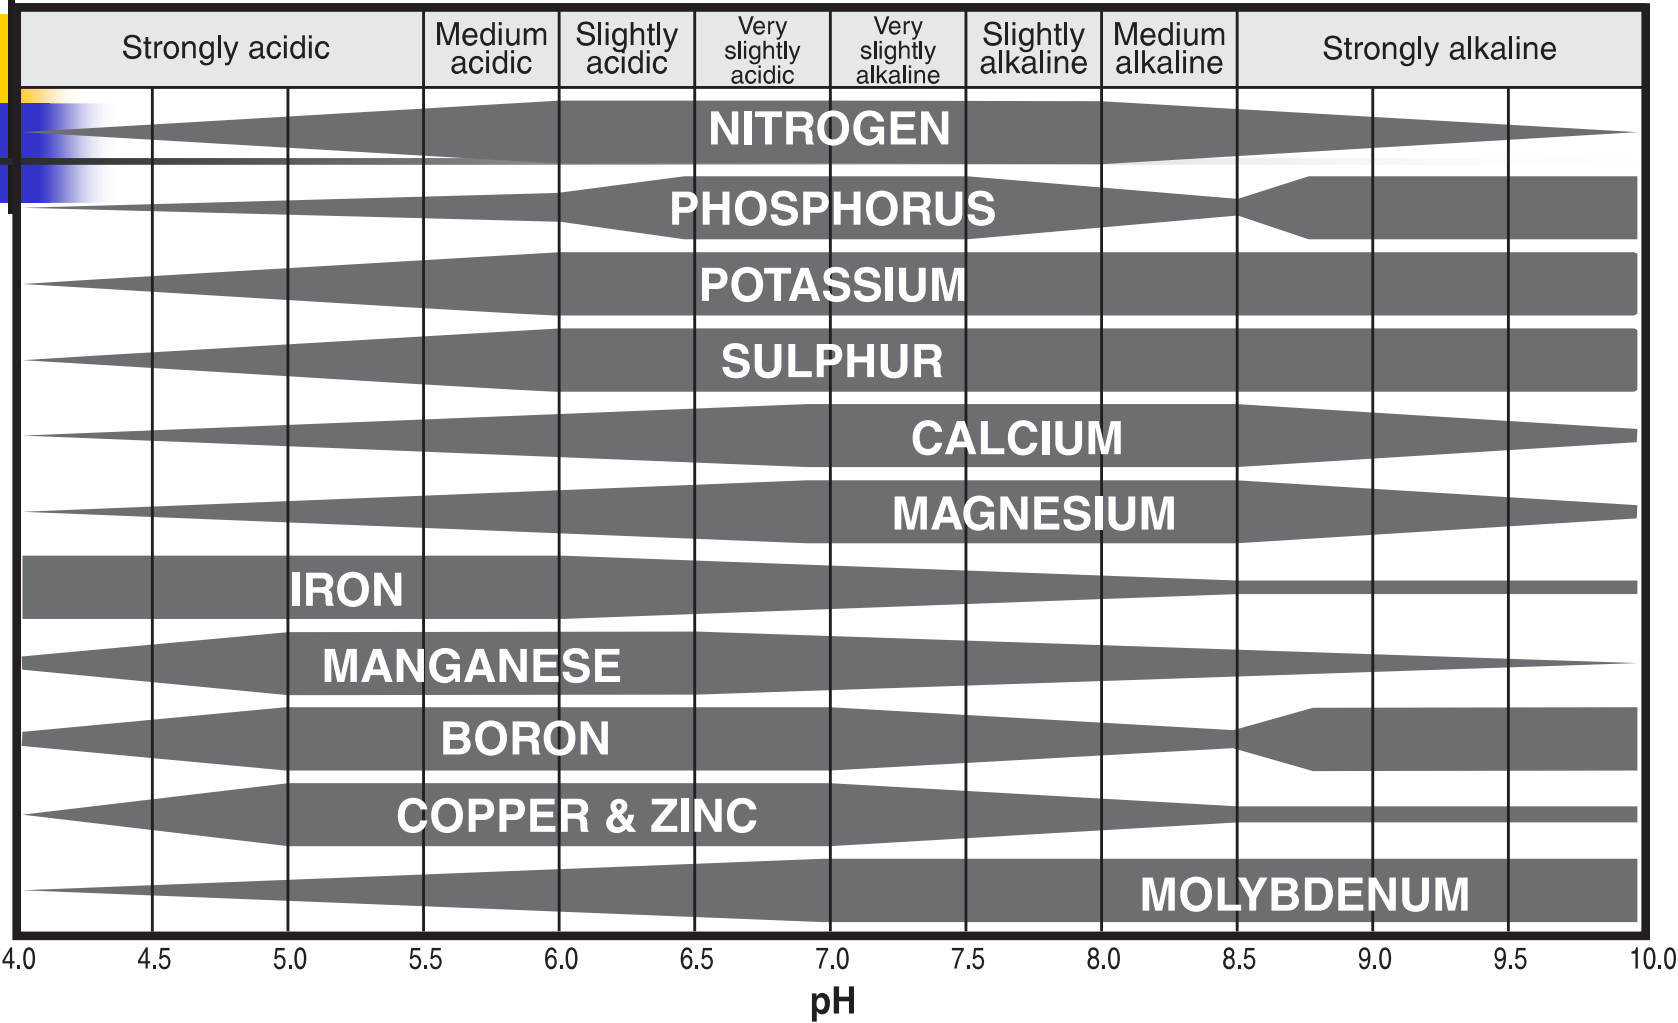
| Strongly acidic | Medium acidic | Slightly acidic | Very slightly acidic | Very slightly alkaline | Slightly alkaline | Medium alkaline | Strongly alkaline |
|---|---|---|---|---|---|---|---|

NITROGEN

PHOSPHORUS

POTASSIUM

SULPHUR

CALCIUM

MAGNESIUM

IRON

MANGANESE

BORON

COPPER & ZINC

MOLYBDENUM

4.0 4.5 5.0 5.5 6.0 6.5 7.0 7.5 8.0 8.5 9.0 9.5 10.0

pH